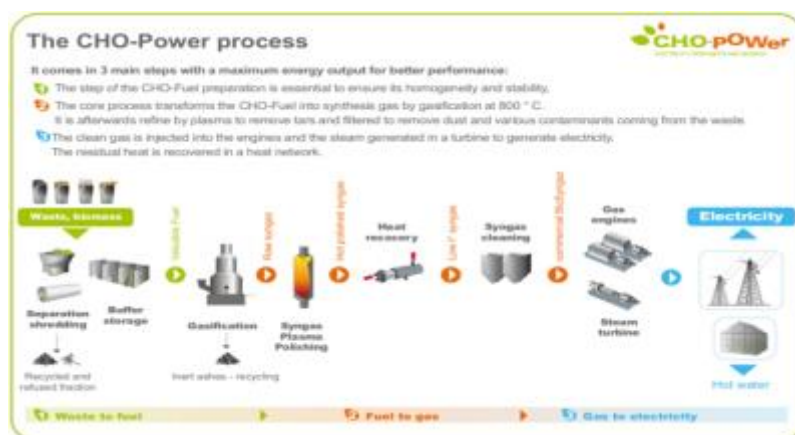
The CHO-Power process

CHO-POWer

It comes in 3 main steps with a maximum energy output for better performance:

The step of the CHO-Fuel preparation is essential to ensure its homogeneity and stability.

The core process transforms the CHO-Fuel into synthesis gas by gasification at 800 ° C. It is afterwards refine by plasma to remove tars and filtered to remove dust and various contaminants coming from the waste.

The clean gas is injected into the engines and the steam generated in a turbine to generate electricity. The residual heat is recovered in a heat network.

Waste, biomass

Separation shredding

Buffer storage

Recycled and refused fraction

Fuel

Gasification

Inert ashes - recycling

Raw syngas

Syngas Plasma Polishing

Hot polished syngas

Heat recovery

Low T° syngas

Syngas cleaning

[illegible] syngas

Gas engines

Steam turbine

Electricity

Hot water

Waste to fuel

Fuel to gas

Gas to electricity